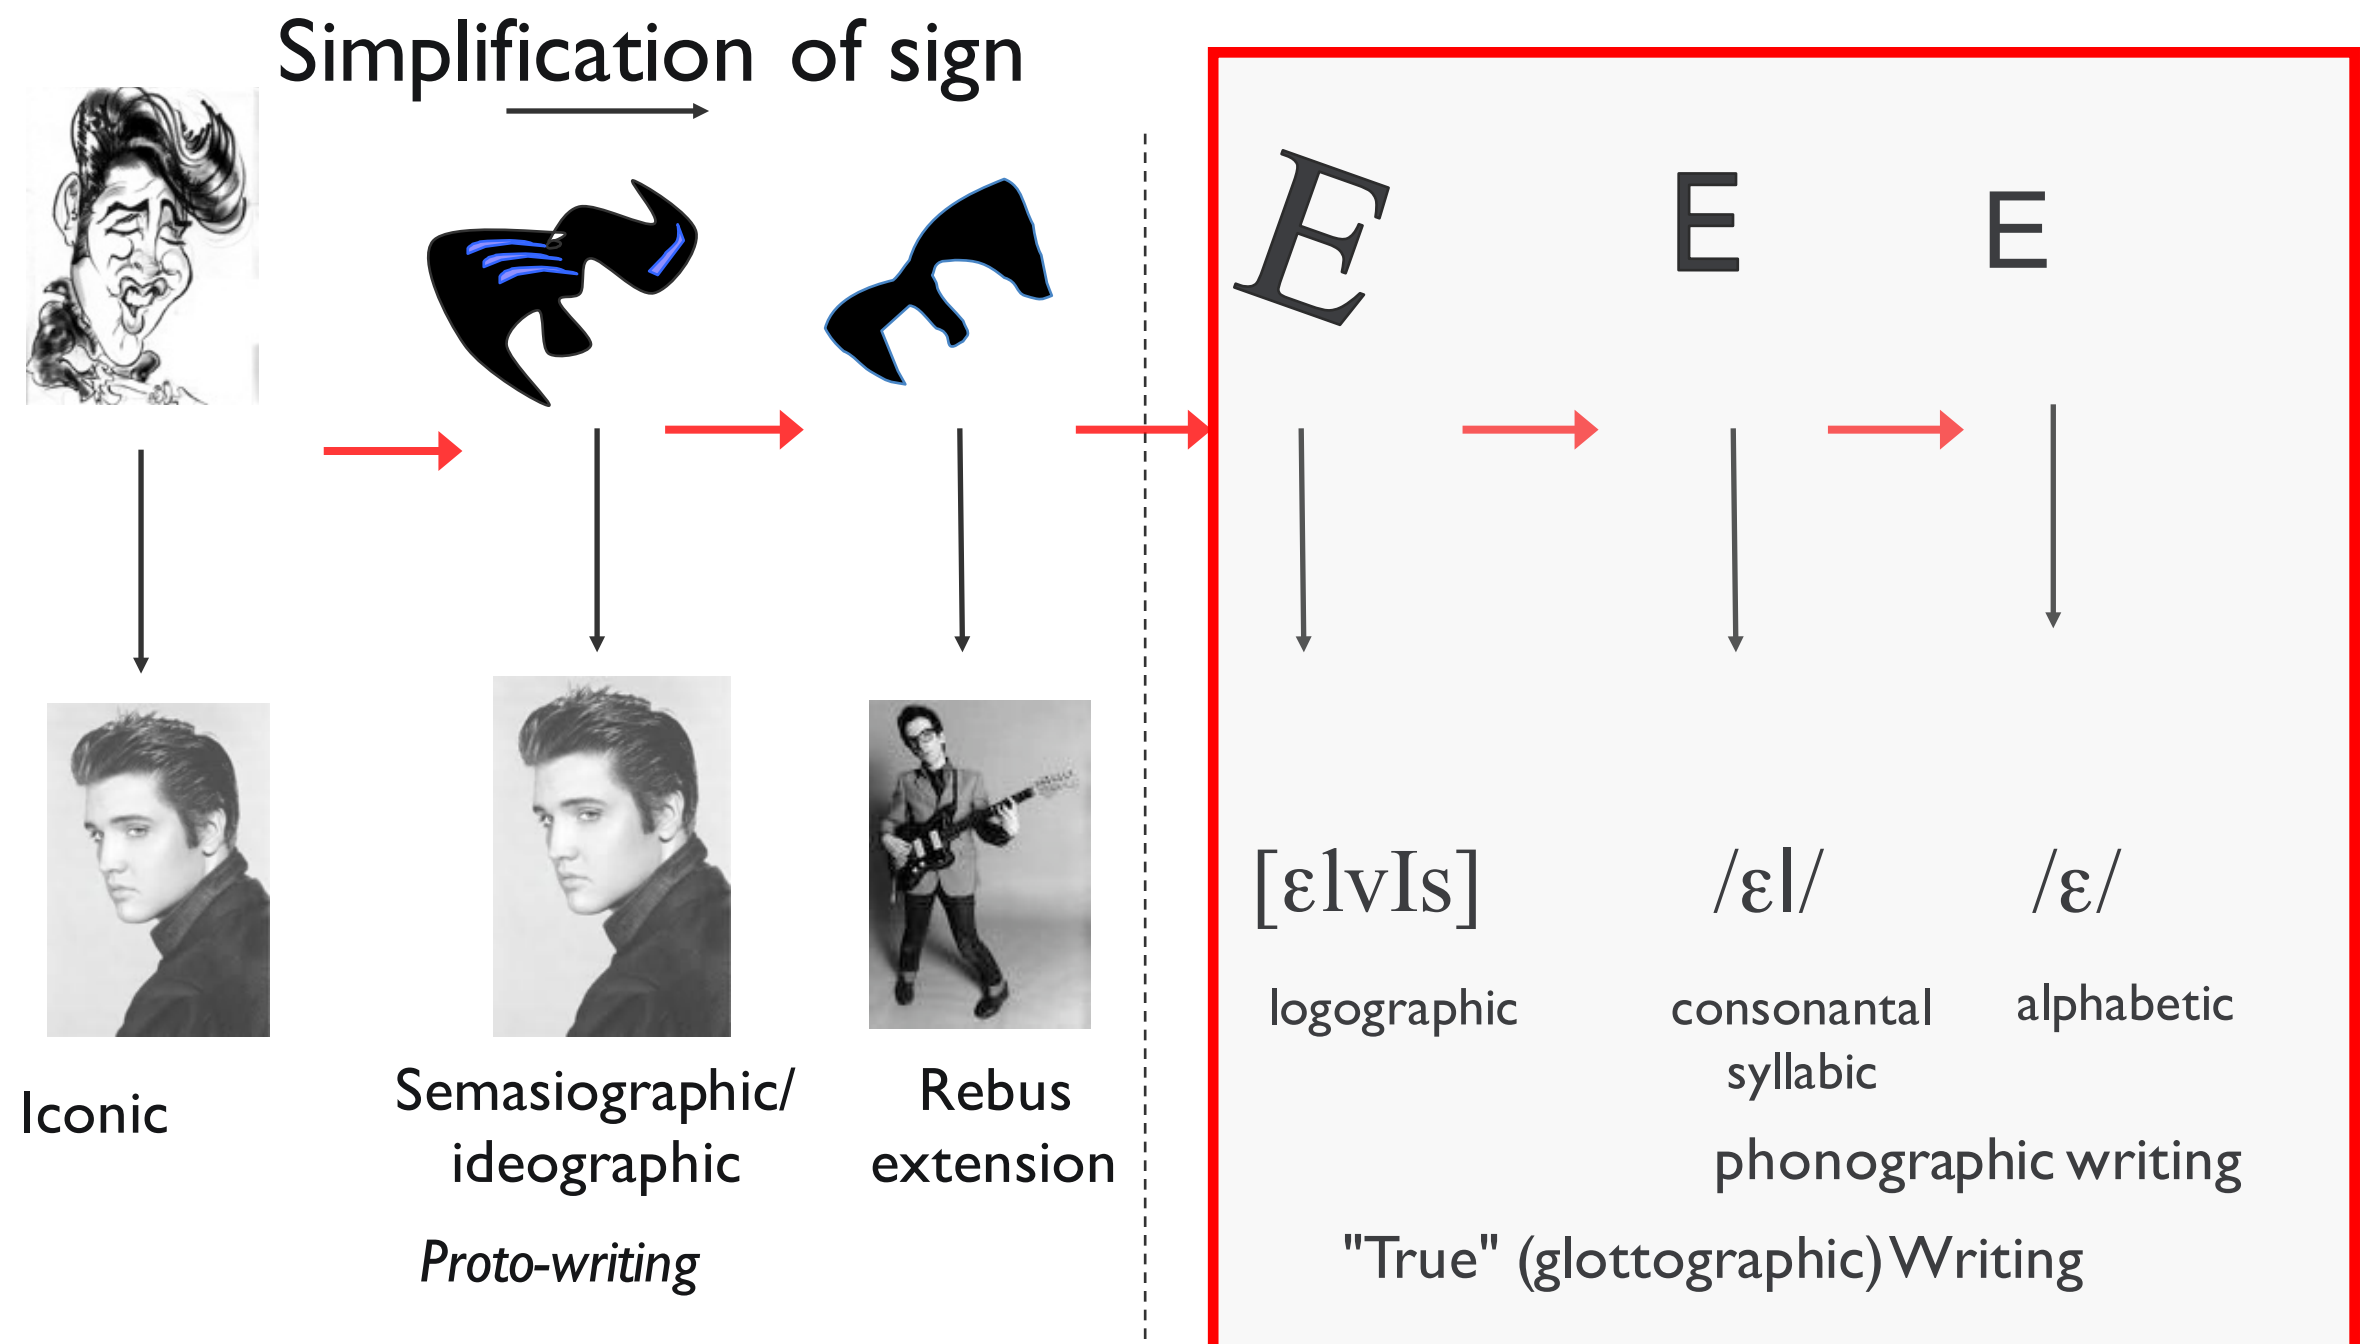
Simplification of sign

E E E

Iconic

Semasiographic/ ideographic

Rebus extension

Proto-writing

[ɛlvIs]

logographic

/ɛl/

consonantal syllabic

/ɛ/

alphabetic

phonographic writing

"True" (glottographic) Writing